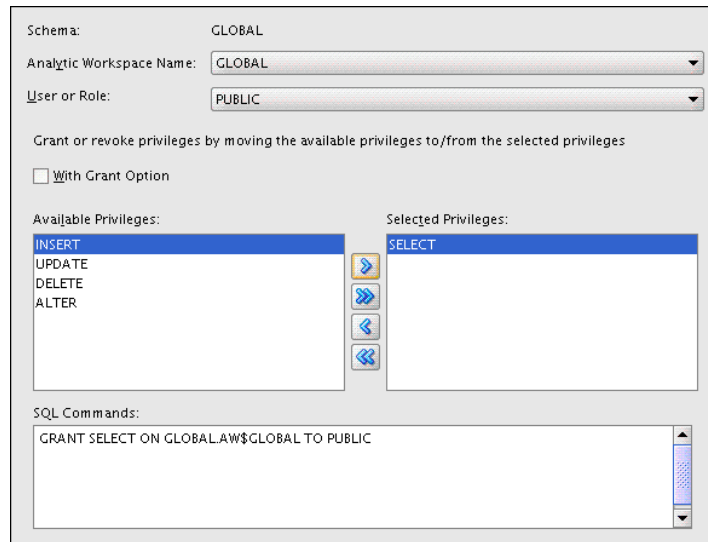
Schema: GLOBAL

Analytic Workspace Name: GLOBAL

User or Role: PUBLIC

Grant or revoke privileges by moving the available privileges to/from the selected privileges

With Grant Option

Available Privileges:

INSERT
UPDATE
DELETE
ALTER

Selected Privileges:

SELECT

SQL Commands:

GRANT SELECT ON GLOBAL.AW$GLOBAL TO PUBLIC